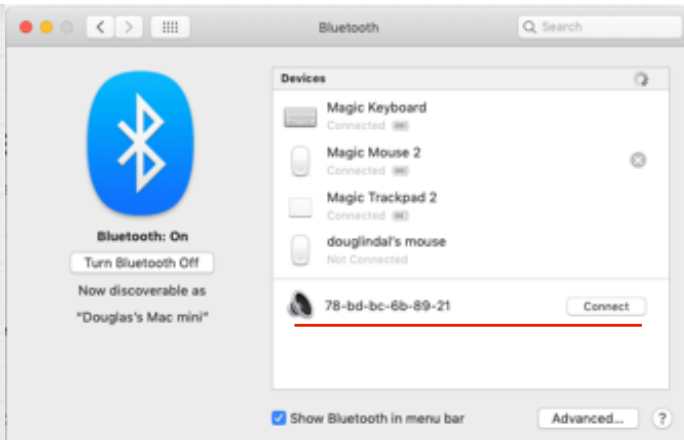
Bluetooth

Search

Bluetooth: On

Turn Bluetooth Off

Now discoverable as

"Douglas's Mac mini"

Devices

Magic Keyboard
Connected

Magic Mouse 2
Connected

Magic Trackpad 2
Connected

douglindal's mouse
Not Connected

78-bd-bc-6b-89-21

Connect

Show Bluetooth in menu bar

Advanced...

?